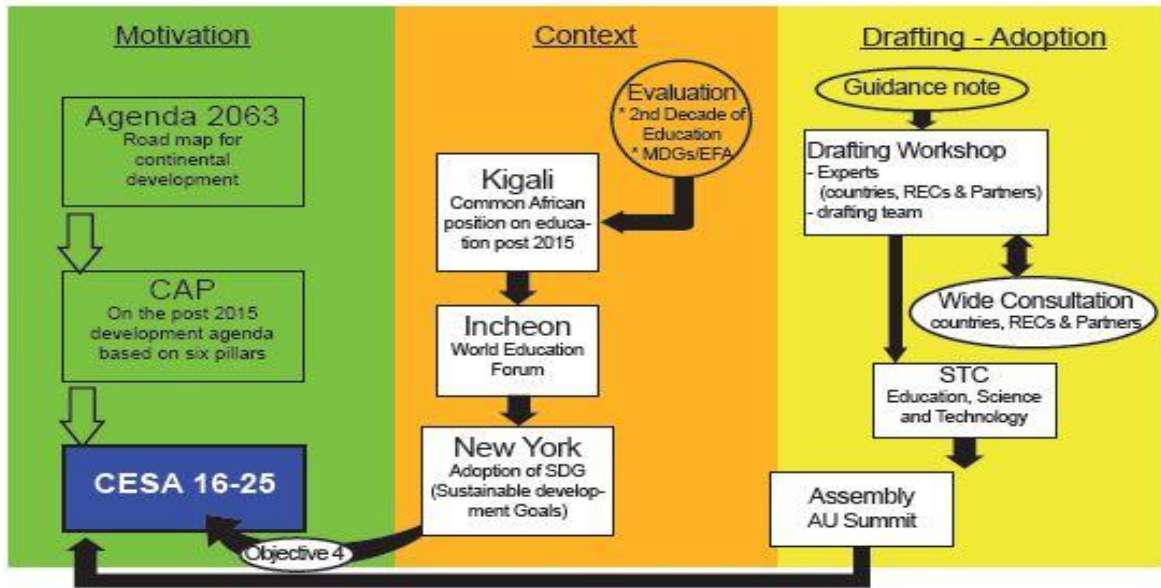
Motivation

Agenda 2063
Road map for continental development

CAP
On the post 2015 development agenda based on six pillars

CESA 16-25

Context

Evaluation
* 2nd Decade of Education
* MDGs/EFA

Kigali
Common African position on education post 2015

Incheon
World Education Forum

New York
Adoption of SDG (Sustainable development Goals)

Objective 4

Drafting - Adoption

Guidance note

Drafting Workshop
- Experts (countries, RECs & Partners)
- drafting team

Wide Consultation
countries, RECs & Partners

STC
Education, Science and Technology

Assembly
AU Summit